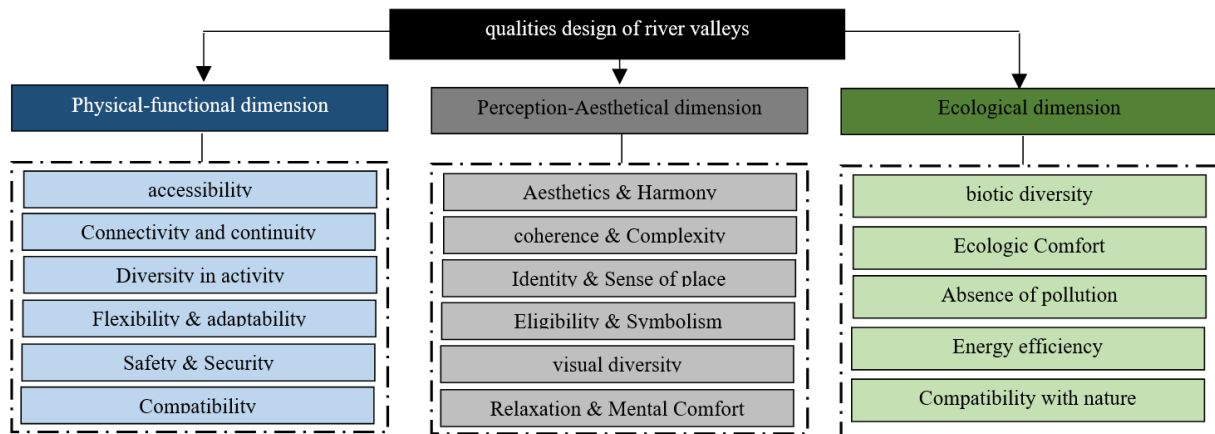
qualities design of river valleys

Physical-functional dimension

accessibility

Connectivity and continuity

Diversity in activity

Flexibility & adaptability

Safety & Security

Compatibility

Perception-Aesthetical dimension

Aesthetics & Harmony

coherence & Complexity

Identity & Sense of place

Eligibility & Symbolism

visual diversity

Relaxation & Mental Comfort

Ecological dimension

biotic diversity

Ecologic Comfort

Absence of pollution

Energy efficiency

Compatibility with nature